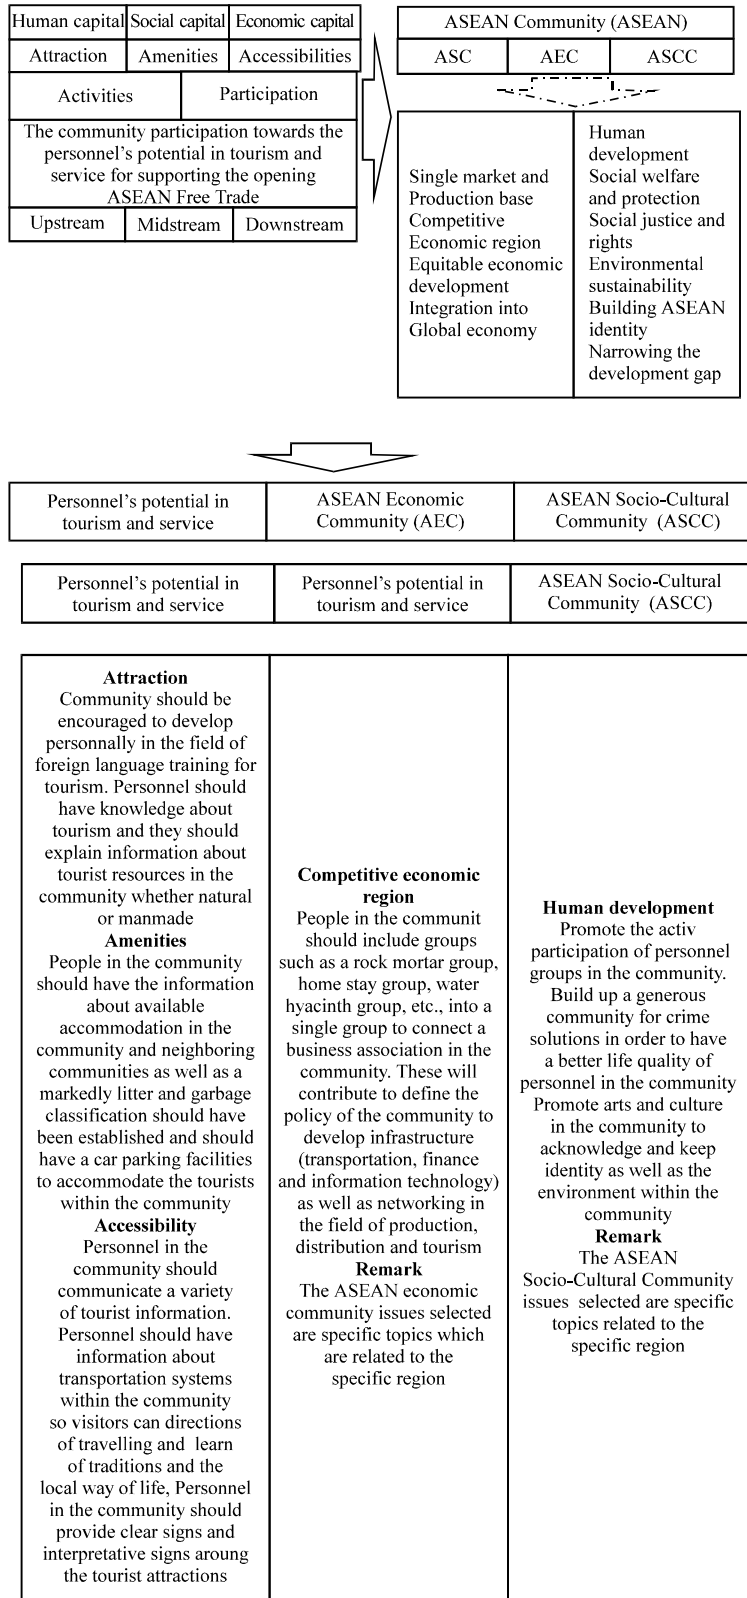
| Human capital | Social capital | Economic capital |
|---|---|---|
| Attraction | Amenities | Accessibilities |

| Activities | Participation |
|---|---|

The community participation towards the personnel's potential in tourism and service for supporting the opening ASEAN Free Trade

| Upstream | Midstream | Downstream |
|---|---|---|

ASEAN Community (ASEAN)

| ASC | AEC | ASCC |
|---|---|---|

| Single market and Production base Competitive Economic region Equitable economic development Integration into Global economy | Human development Social welfare and protection Social justice and rights Environmental sustainability Building ASEAN identity Narrowing the development gap |
|---|---|

| Personnel's potential in tourism and service | ASEAN Economic Community (AEC) | ASEAN Socio-Cultural Community (ASCC) |
|---|---|---|

| Personnel's potential in tourism and service | Personnel's potential in tourism and service | ASEAN Socio-Cultural Community (ASCC) |
|---|---|---|

| **Attraction** Community should be encouraged to develop personnally in the field of foreign language training for tourism. Personnel should have knowledge about tourism and they should explain information about tourist resources in the community whether natural or manmade **Amenities** People in the community should have the information about available accommodation in the community and neighboring communities as well as a markedly litter and garbage classification should have been established and should have a car parking facilities to accommodate the tourists within the community **Accessibility** Personnel in the community should communicate a variety of tourist information. Personnel should have information about transportation systems within the community so visitors can directions of travelling and learn of traditions and the local way of life, Personnel in the community should provide clear signs and interpretative signs aroung the tourist attractions | **Competitive economic region** People in the communit should include groups such as a rock mortar group, home stay group, water hyacinth group, etc., into a single group to connect a business association in the community. These will contribute to define the policy of the community to develop infrastructure (transportation, finance and information technology) as well as networking in the field of production, distribution and tourism **Remark** The ASEAN economic community issues selected are specific topics which are related to the specific region | **Human development** Promote the activ participation of personnel groups in the community. Build up a generous community for crime solutions in order to have a better life quality of personnel in the community Promote arts and culture in the community to acknowledge and keep identity as well as the environment within the community **Remark** The ASEAN Socio-Cultural Community issues selected are specific topics related to the specific region |
|---|---|---|